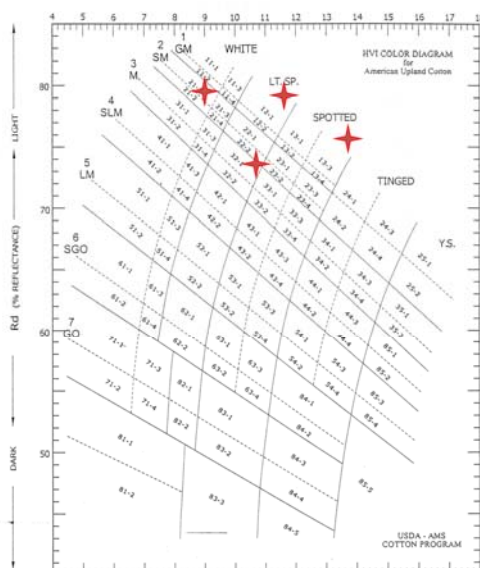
4 5 6 7 8 9 10 11 12 13 14 15 16 17

HVI COLOR DIAGRAM for American Upland Cotton

1 GM
2 SM
3 M
4 SLM
5 LM
6 SGO
7 GO

WHITE
LT. SP.
SPOTTED
TINGED
Y.S.

80
70
60
50

LIGHT
Rd (% REFLECTANCE)
DARK

11-1 11-2 11-3 11-4 21-1 21-2 21-3 21-4 31-1 31-2 31-3 31-4 41-1 41-2 41-3 41-4 51-1 51-2 51-3 51-4 61-1 61-2 61-3 61-4 71-1 71-2 71-3 71-4 81-1 81-2 12-1 12-2 22-1 22-2 32-1 32-2 42-1 42-2 52-1 52-2 62-1 62-2 72-1 82-1 82-2 13-1 13-2 23-1 23-2 33-1 33-2 43-1 43-2 53-1 53-2 63-1 63-2 83-1 83-2 83-3 23-3 13-3 33-3 43-3 53-3 63-3 53-4 63-4 24-1 24-2 34-1 34-2 44-1 44-2 54-1 54-2 64-1 64-2 84-1 84-2 84-3 84-4 84-5 24-3 24-4 34-3 34-4 44-3 44-4 54-3 54-4 25-1 25-2 35-1 35-2 85-1 85-2 85-3 85-4 85-5

USDA - AMS COTTON PROGRAM